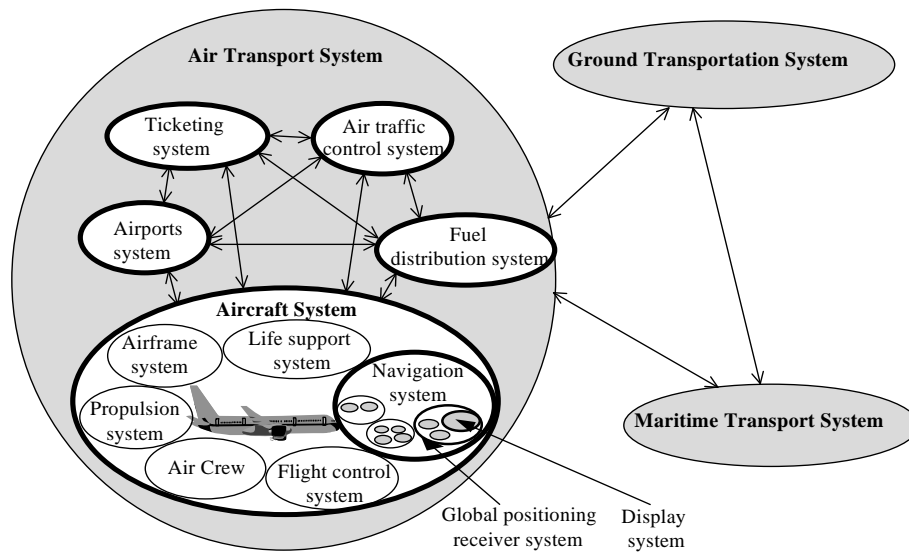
Air Transport System

Ground Transportation System

Ticketing system

Air traffic control system

Airports system

Fuel distribution system

Aircraft System

Airframe system

Life support system

Navigation system

Propulsion system

Air Crew

Flight control system

Maritime Transport System

Global positioning receiver system

Display system